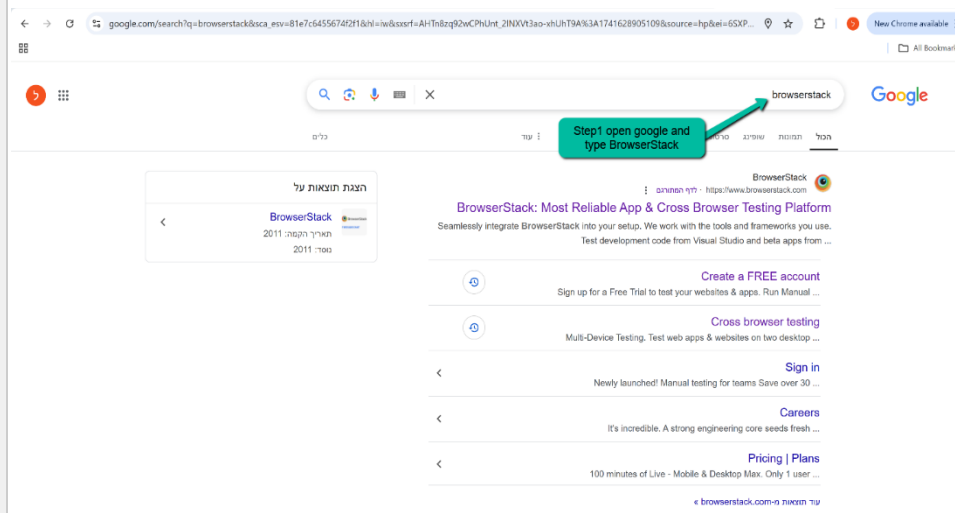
google.com/search?q=browserstack&sca_esv=81e7c6455674f2f1&hl=iw&sxsrf=AHTn8zq92wCPhUnt_2INXVt3ao-xhUhT9A%3A1741628905109&source=hp&ei=6SXP...

New Chrome available

All Bookmarks

ל

browserstack

Google

הכל תמונות שופינג סרט

עוד

כלים

Step1 open google and type BrowserStack

BrowserStack
https://www.browserstack.com · לדף התרגום

BrowserStack: Most Reliable App & Cross Browser Testing Platform

Seamlessly integrate BrowserStack into your setup. We work with the tools and frameworks you use. Test development code from Visual Studio and beta apps from ...

Create a FREE account
Sign up for a Free Trial to test your websites & apps. Run Manual ...

Cross browser testing
Multi-Device Testing. Test web apps & websites on two desktop ...

Sign in
Newly launched! Manual testing for teams Save over 30 ...

Careers
It's incredible. A strong engineering core seeds fresh ...

Pricing | Plans
100 minutes of Live - Mobile & Desktop Max. Only 1 user ...

עוד תוצאות מ-browserstack.com «

הצגת תוצאות על

BrowserStack
תאריך הקמה: 2011
נוסד: 2011